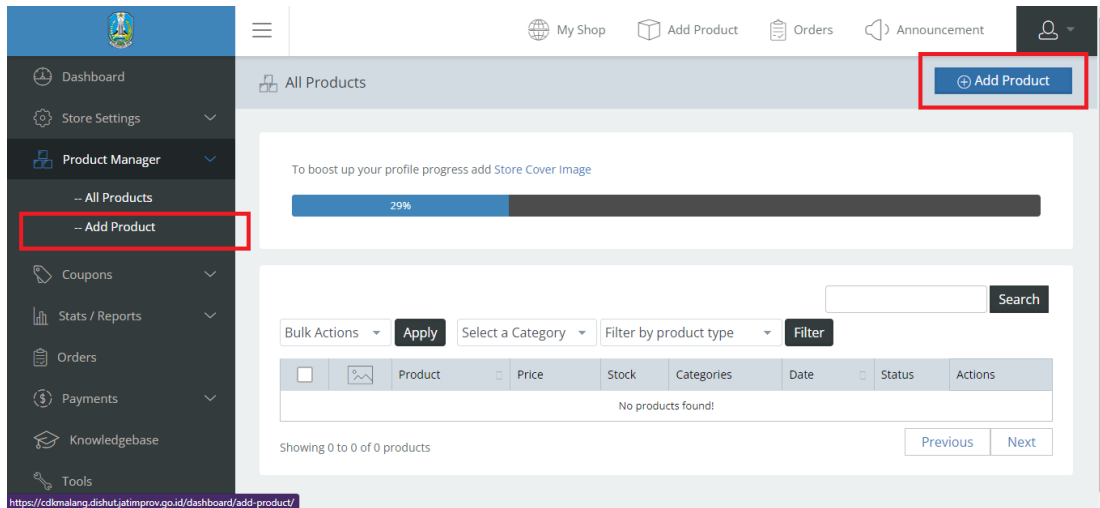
My Shop
Add Product
Orders
Announcement

Dashboard
Store Settings
Product Manager
-- All Products
-- Add Product
Coupons
Stats / Reports
Orders
Payments
Knowledgebase
Tools

All Products
Add Product

To boost up your profile progress add Store Cover Image

29%

Search

Bulk Actions
Apply
Select a Category
Filter by product type
Filter

| | | Product | Price | Stock | Categories | Date | Status | Actions |
|---|---|---|---|---|---|---|---|---|
| No products found! | | | | | | | | |

Showing 0 to 0 of 0 products
Previous
Next

https://cdkmalang.dishut.jatimprov.go.id/dashboard/add-product/